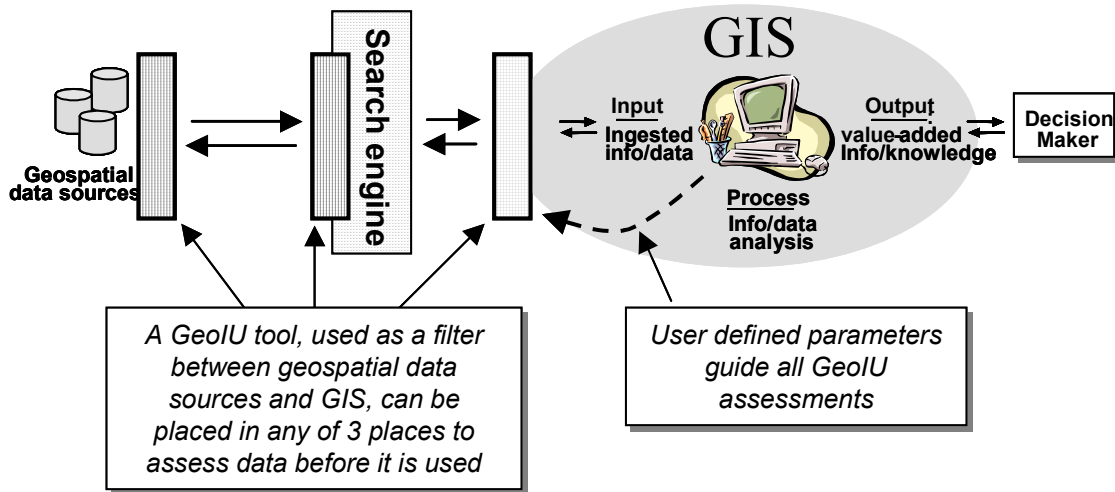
Geospatial data sources

Search engine

GIS

Input
Ingested info/data

Output
value-added Info/knowledge

Decision Maker

Process
Info/data analysis

A GeoIU tool, used as a filter between geospatial data sources and GIS, can be placed in any of 3 places to assess data before it is used

User defined parameters guide all GeoIU assessments